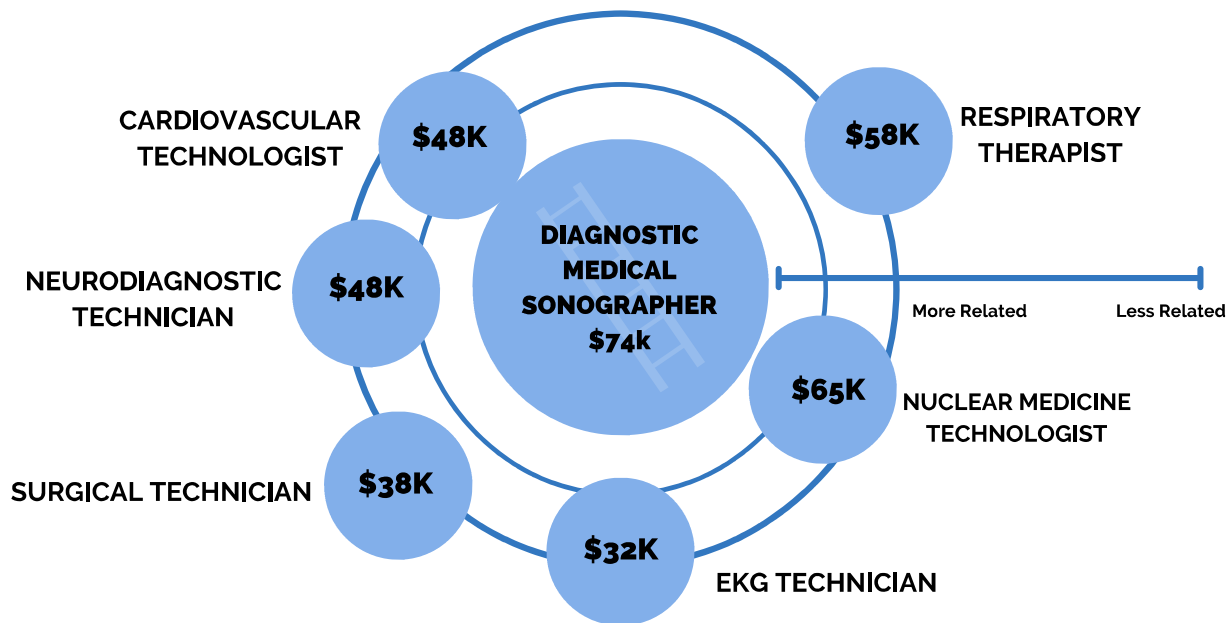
CARDIOVASCULAR TECHNOLOGIST
$48K

$58K
RESPIRATORY THERAPIST

DIAGNOSTIC MEDICAL SONOGRAPHER
$74k

NEURODIAGNOSTIC TECHNICIAN
$48K

More Related
Less Related

$65K
NUCLEAR MEDICINE TECHNOLOGIST

SURGICAL TECHNICIAN
$38K

$32K
EKG TECHNICIAN